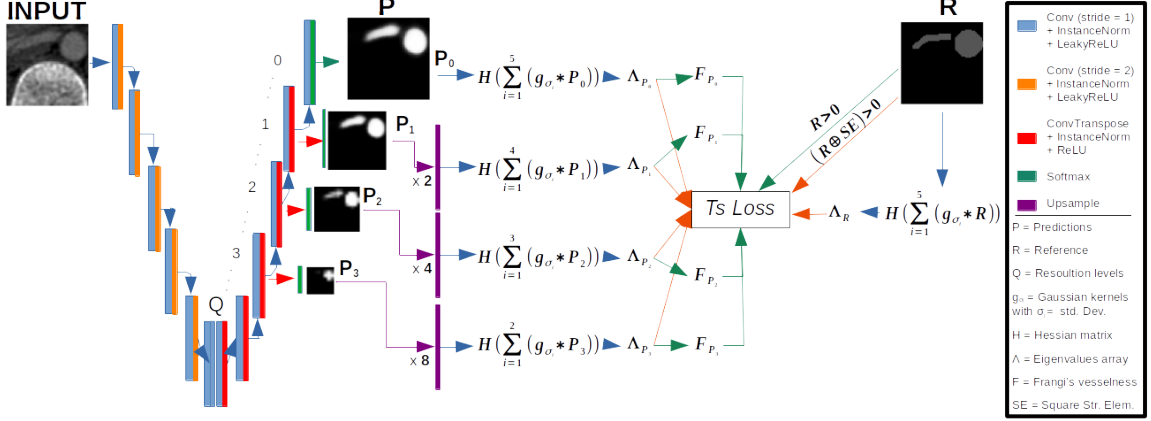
INPUT

P

R

0

1

2

3

Q

$P_0$

$P_1$

$P_2$

$P_3$

x 2

x 4

x 8

$H(\sum_{i=1}^{5}(g_{\sigma_i} * P_0))$

$H(\sum_{i=1}^{4}(g_{\sigma_i} * P_1))$

$H(\sum_{i=1}^{3}(g_{\sigma_i} * P_2))$

$H(\sum_{i=1}^{2}(g_{\sigma_i} * P_3))$

$\Lambda_{P_0}$

$\Lambda_{P_1}$

$\Lambda_{P_2}$

$\Lambda_{P_3}$

$F_{P_0}$

$F_{P_1}$

$F_{P_2}$

$F_{P_3}$

Ts Loss

$R>0$

$(R \oplus SE)>0$

$\Lambda_R$

$H(\sum_{i=1}^{5}(g_{\sigma_i} * R))$

Conv (stride = 1) + InstanceNorm + LeakyReLU

Conv (stride = 2) + InstanceNorm + LeakyReLU

ConvTranspose + InstanceNorm + ReLU

Softmax

Upsample

P = Predictions

R = Reference

Q = Resoultion levels

$g_{\sigma_i}$ = Gaussian kernels with $\sigma_i$ = std. Dev.

H = Hessian matrix

Λ = Eigenvalues array

F = Frangi's vesselness

SE = Square Str. Elem.